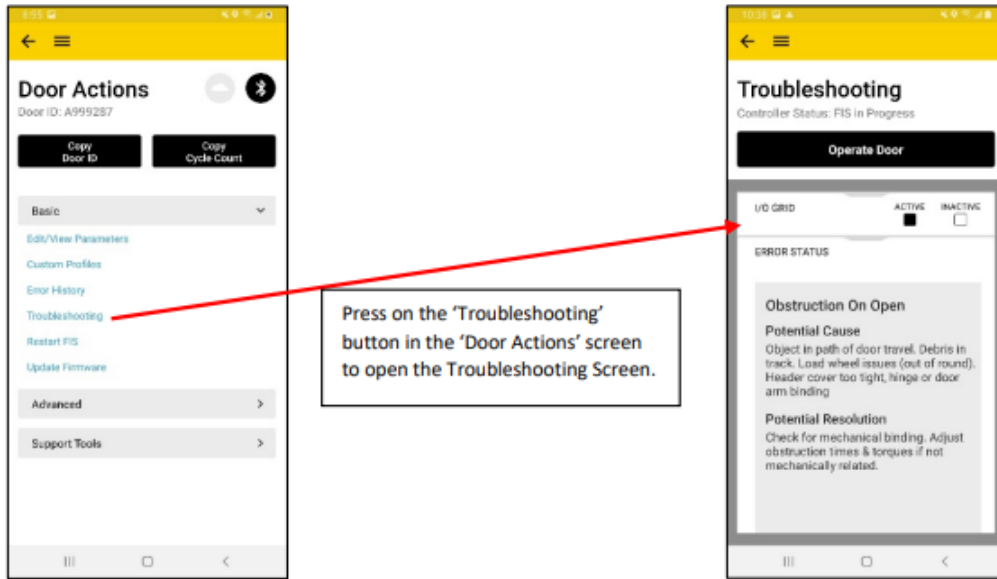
8:55

Door Actions
Door ID: A999287

Copy Door ID

Copy Cycle Count

Basic

Edit/View Parameters

Custom Profiles

Error History

Troubleshooting

Restart FIS

Update Firmware

Advanced

Support Tools

Press on the 'Troubleshooting' button in the 'Door Actions' screen to open the Troubleshooting Screen.

10:38

Troubleshooting
Controller Status: FIS in Progress

Operate Door

I/O GRID

ACTIVE

INACTIVE

ERROR STATUS

Obstruction On Open

Potential Cause

Object in path of door travel. Debris in track. Load wheel issues (out of round). Header cover too tight, hinge or door arm binding

Potential Resolution

Check for mechanical binding. Adjust obstruction times & torques if not mechanically related.